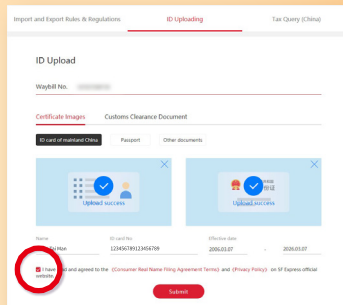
Import and Export Rules & Regulations

ID Uploading

Tax Query (China)

ID Upload

Waybill No. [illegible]

Certificate Images

Customs Clearance Document

ID card of mainland China

Passport

Other documents

Upload success

Upload success

Name

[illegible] Qin Man

ID card No.

123456789123456789

Effective date

2000.03.07

-

2020.03.07

I have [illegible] and agreed to the 《Consumer Real Name Filing Agreement Terms》 and 《Privacy Policy》 on SF Express official website.

Submit